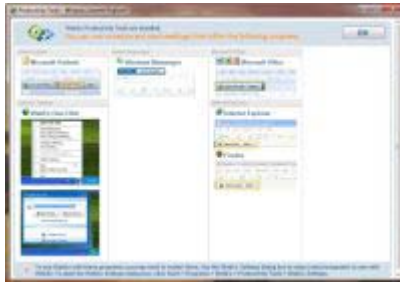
Productivity Tools - Windows Internet Explorer

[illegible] Productivity Tools are installed
You can now access and start meetings from within the following programs.

OK

Microsoft Outlook

Windows Messenger

Microsoft Office

Windows Live / Office

Internet Explorer

Firefox

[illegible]